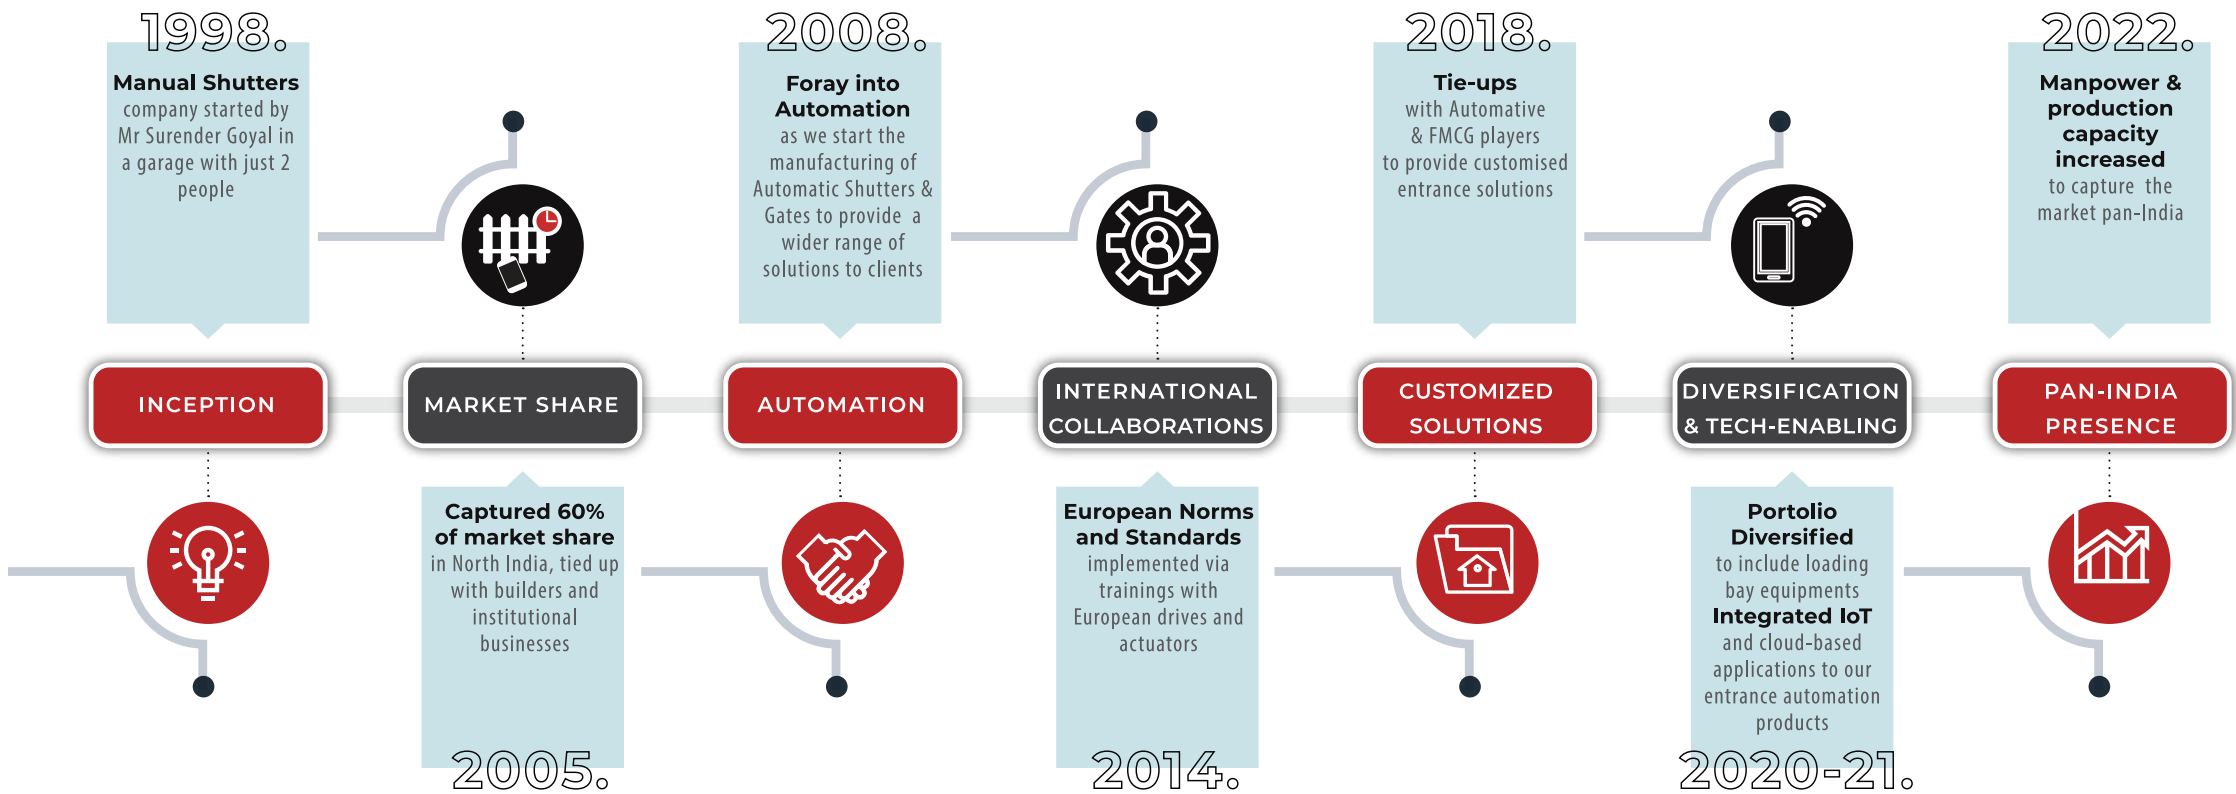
1998.

Manual Shutters company started by Mr Surender Goyal in a garage with just 2 people

2008.

Foray into Automation as we start the manufacturing of Automatic Shutters & Gates to provide a wider range of solutions to clients

2018.

Tie-ups with Automative & FMCG players to provide customised entrance solutions

2022.

Manpower & production capacity increased to capture the market pan-India

INCEPTION

MARKET SHARE

AUTOMATION

INTERNATIONAL COLLABORATIONS

CUSTOMIZED SOLUTIONS

DIVERSIFICATION & TECH-ENABLING

PAN-INDIA PRESENCE

Captured 60% of market share in North India, tied up with builders and institutional businesses

2005.

European Norms and Standards implemented via trainings with European drives and actuators

2014.

Portolio Diversified to include loading bay equipments Integrated IoT and cloud-based applications to our entrance automation products

2020-21.